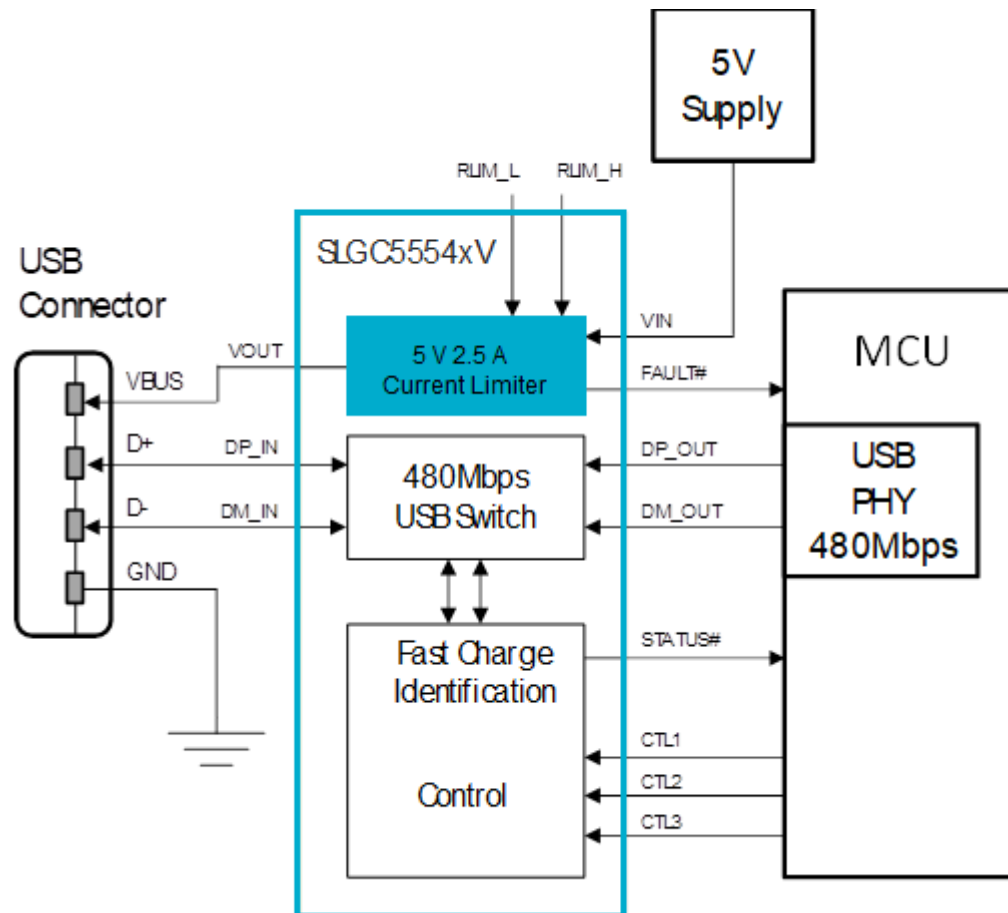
5V
Supply

RLIM_L
RLIM_H

USB
Connector

SLGC5554xV

VIN
VOUT
5 V 2.5 A
Current Limiter
MCU
VBUS
FAULT#
D+
DP_IN
DP_OUT
480Mbps
USB Switch
USB
PHY
480Mbps
D-
DM_IN
DM_OUT
GND
Fast Charge
Identification
STATUS#
Control
CTL1
CTL2
CTL3